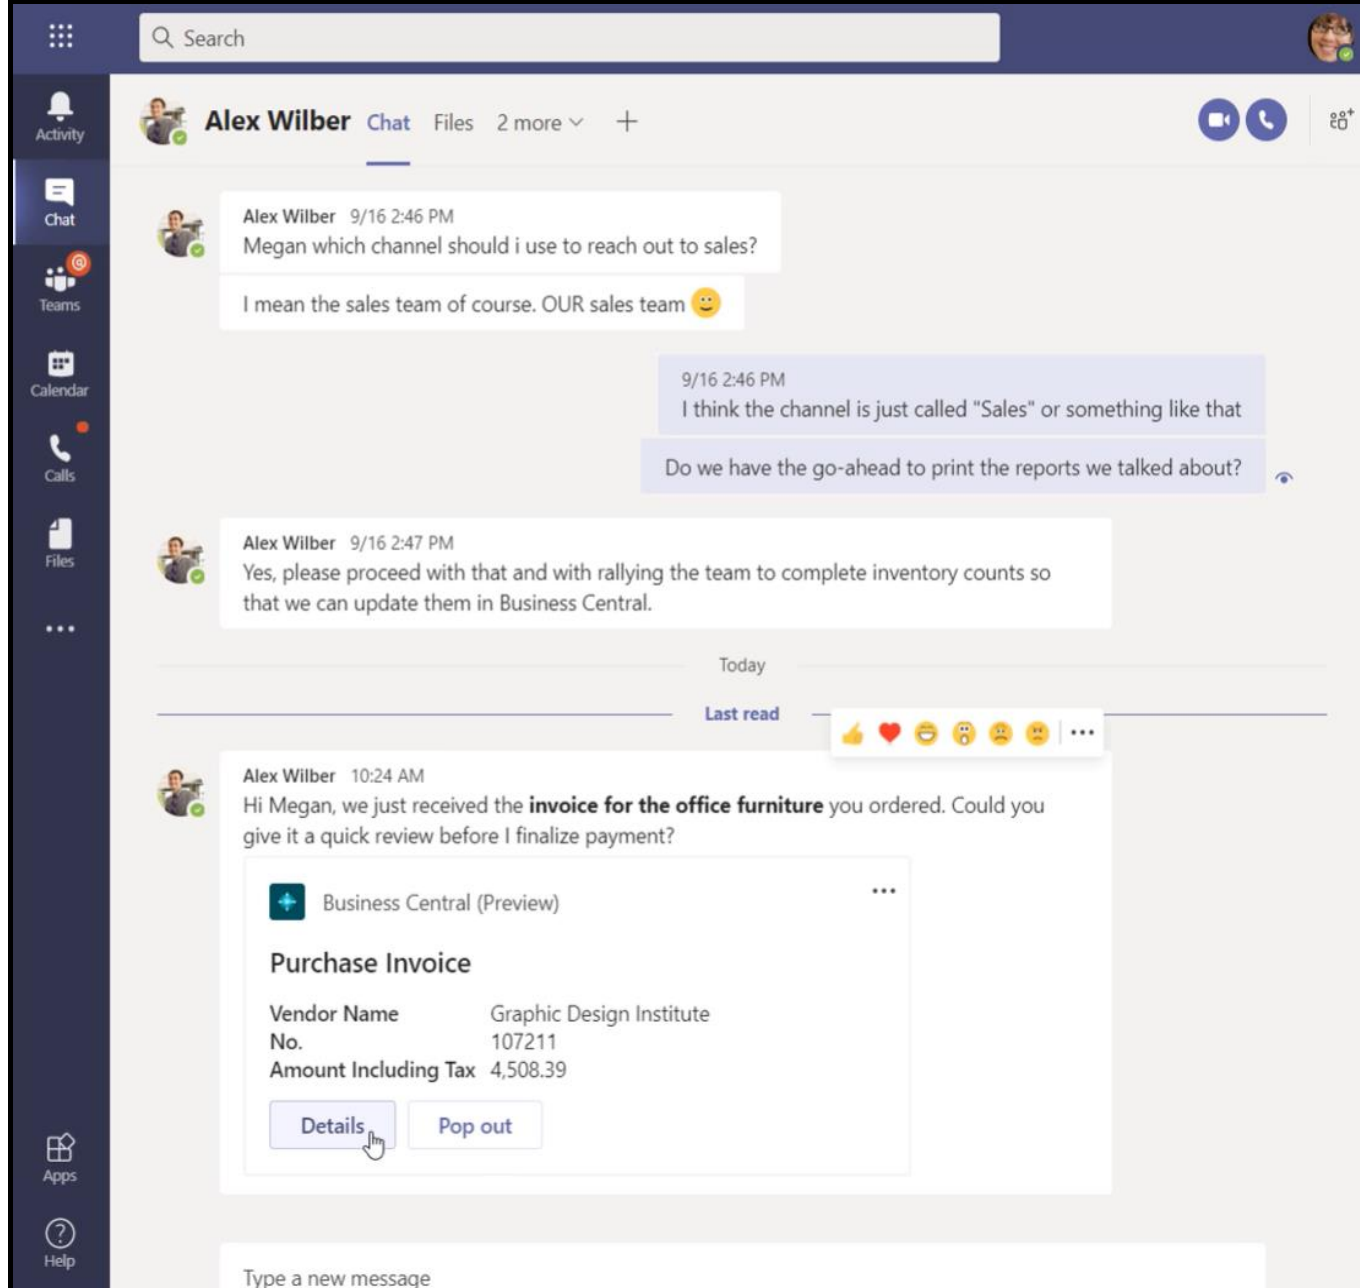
Search

Activity
Chat
Teams
Calendar
Calls
Files
...

Alex Wilber Chat Files 2 more +

Alex Wilber 9/16 2:46 PM
Megan which channel should i use to reach out to sales?

I mean the sales team of course. OUR sales team

9/16 2:46 PM
I think the channel is just called "Sales" or something like that

Do we have the go-ahead to print the reports we talked about?

Alex Wilber 9/16 2:47 PM
Yes, please proceed with that and with rallying the team to complete inventory counts so that we can update them in Business Central.

Today

Last read

Alex Wilber 10:24 AM
Hi Megan, we just received the **invoice for the office furniture** you ordered. Could you give it a quick review before I finalize payment?

Business Central (Preview)

Purchase Invoice

| | |
|---|---|
| Vendor Name | Graphic Design Institute |
| No. | 107211 |
| Amount Including Tax | 4,508.39 |

Details Pop out

Apps
Help

Type a new message